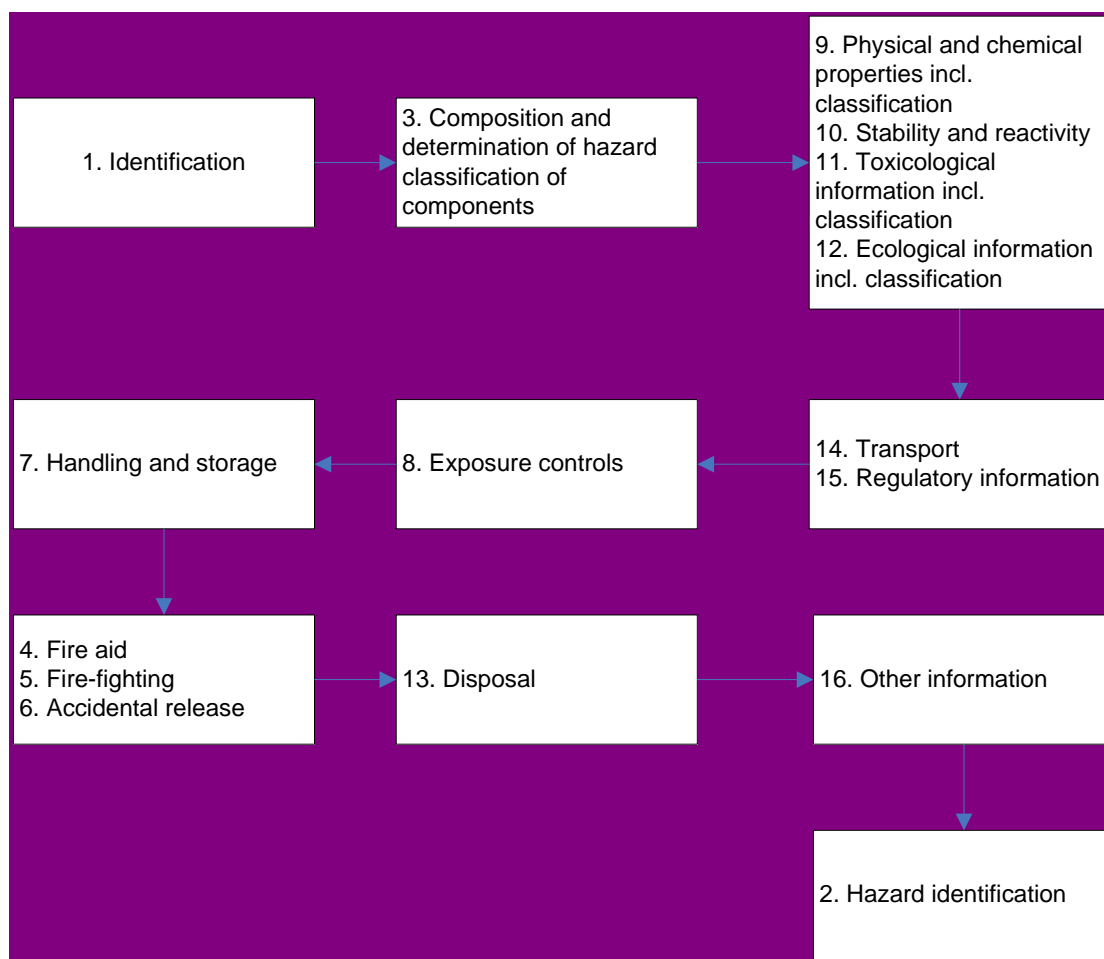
1. Identification

3. Composition and determination of hazard classification of components

9. Physical and chemical properties incl. classification
10. Stability and reactivity
11. Toxicological information incl. classification
12. Ecological information incl. classification

14. Transport
15. Regulatory information

8. Exposure controls

7. Handling and storage

4. Fire aid
5. Fire-fighting
6. Accidental release

13. Disposal

16. Other information

2. Hazard identification